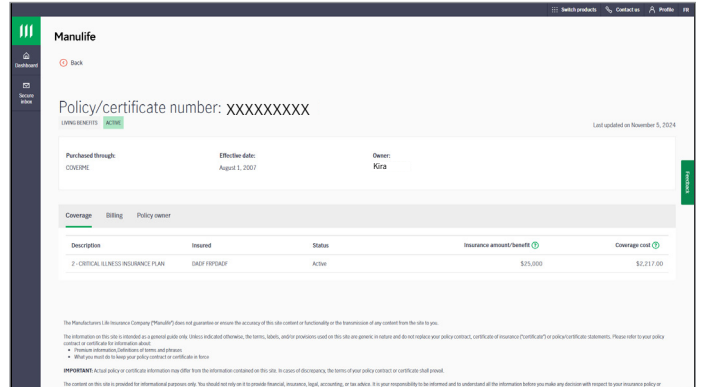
Switch products Contact us Profile FR

Dashboard

Secure inbox

Manulife

Back

Policy/certificate number: XXXXXXXXX

LIVING BENEFITS ACTIVE

Last updated on November 5, 2024

Purchased through:
COVERME

Effective date:
August 1, 2007

Owner:
Kira

Feedback

Coverage Billing Policy owner

| Description | Insured | Status | Insurance amount/benefit | Coverage cost |
|---|---|---|---|---|
| 2 - CRITICAL ILLNESS INSURANCE PLAN | DADF FRPDADF | Active | \$25,000 | \$2,217.00 |

The Manufacturers Life Insurance Company ("Manulife") does not guarantee or ensure the accuracy of this site content or functionality or the transmission of any content from the site to you.

The information on this site is intended as a general guide only. Unless indicated otherwise, the terms, labels, and/or provisions used on this site are generic in nature and do not replace your policy contract, certificate of insurance ("certificate") or policy/certificate statements. Please refer to your policy contract or certificate for information about:
• Premium information, Definitions of terms and phrases
• What you must do to keep your policy contract or certificate in force

IMPORTANT: Actual policy or certificate information may differ from the information contained on this site. In cases of discrepancy, the terms of your policy contract or certificate shall prevail.

The content on this site is provided for informational purposes only. You should not rely on it to provide financial, insurance, legal, accounting, or tax advice. It is your responsibility to be informed and to understand all the information before you make any decision with respect to your insurance policy or